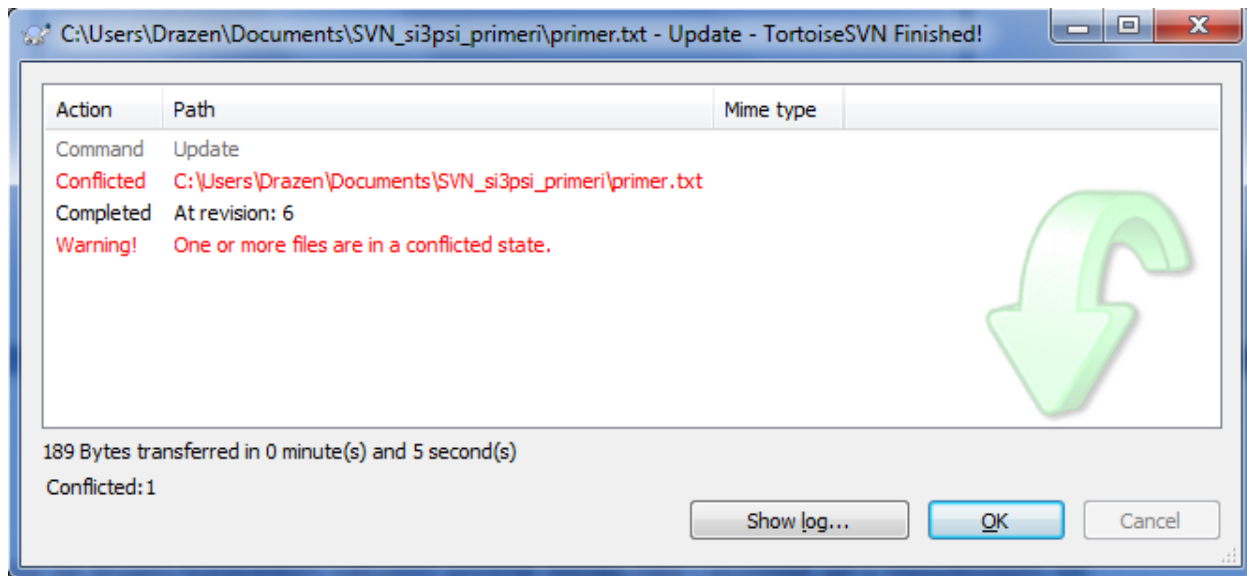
C:\Users\Drazen\Documents\SVN_si3psi_primeri\primer.txt - Update - TortoiseSVN Finished!

| Action | Path | Mime type |
|---|---|---|
| Command | Update | |
| Conflicted | C:\Users\Drazen\Documents\SVN_si3psi_primeri\primer.txt | |
| Completed | At revision: 6 | |
| Warning! | One or more files are in a conflicted state. | |

189 Bytes transferred in 0 minute(s) and 5 second(s)

Conflicted:1

Show log...
OK
Cancel